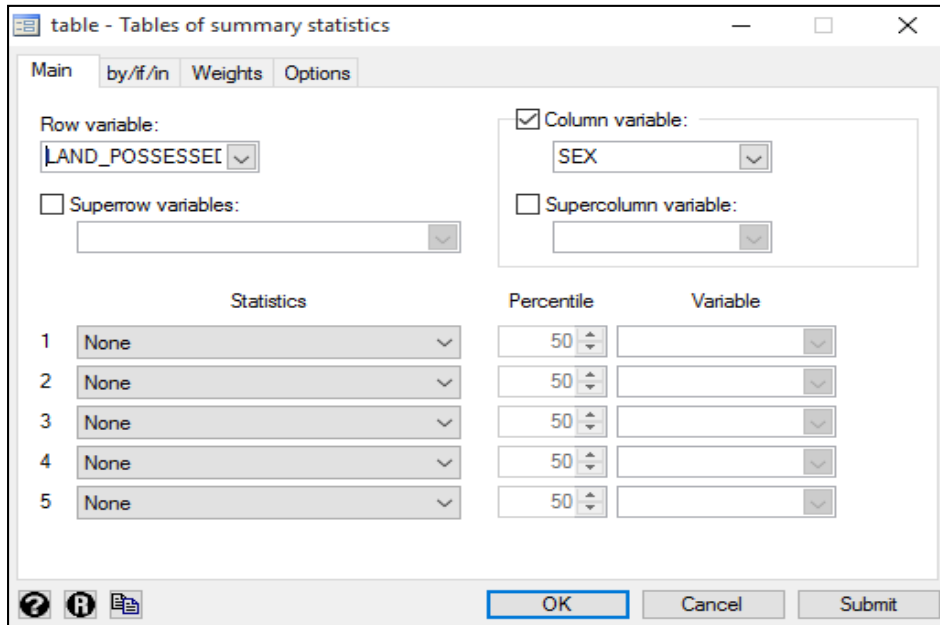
table - Tables of summary statistics

Main by/if/in Weights Options

Row variable:
LAND_POSSESSED

Column variable:
SEX

Superrow variables:

Supercolumn variable:

Statistics Percentile Variable

1 None 50
2 None 50
3 None 50
4 None 50
5 None 50

OK Cancel Submit